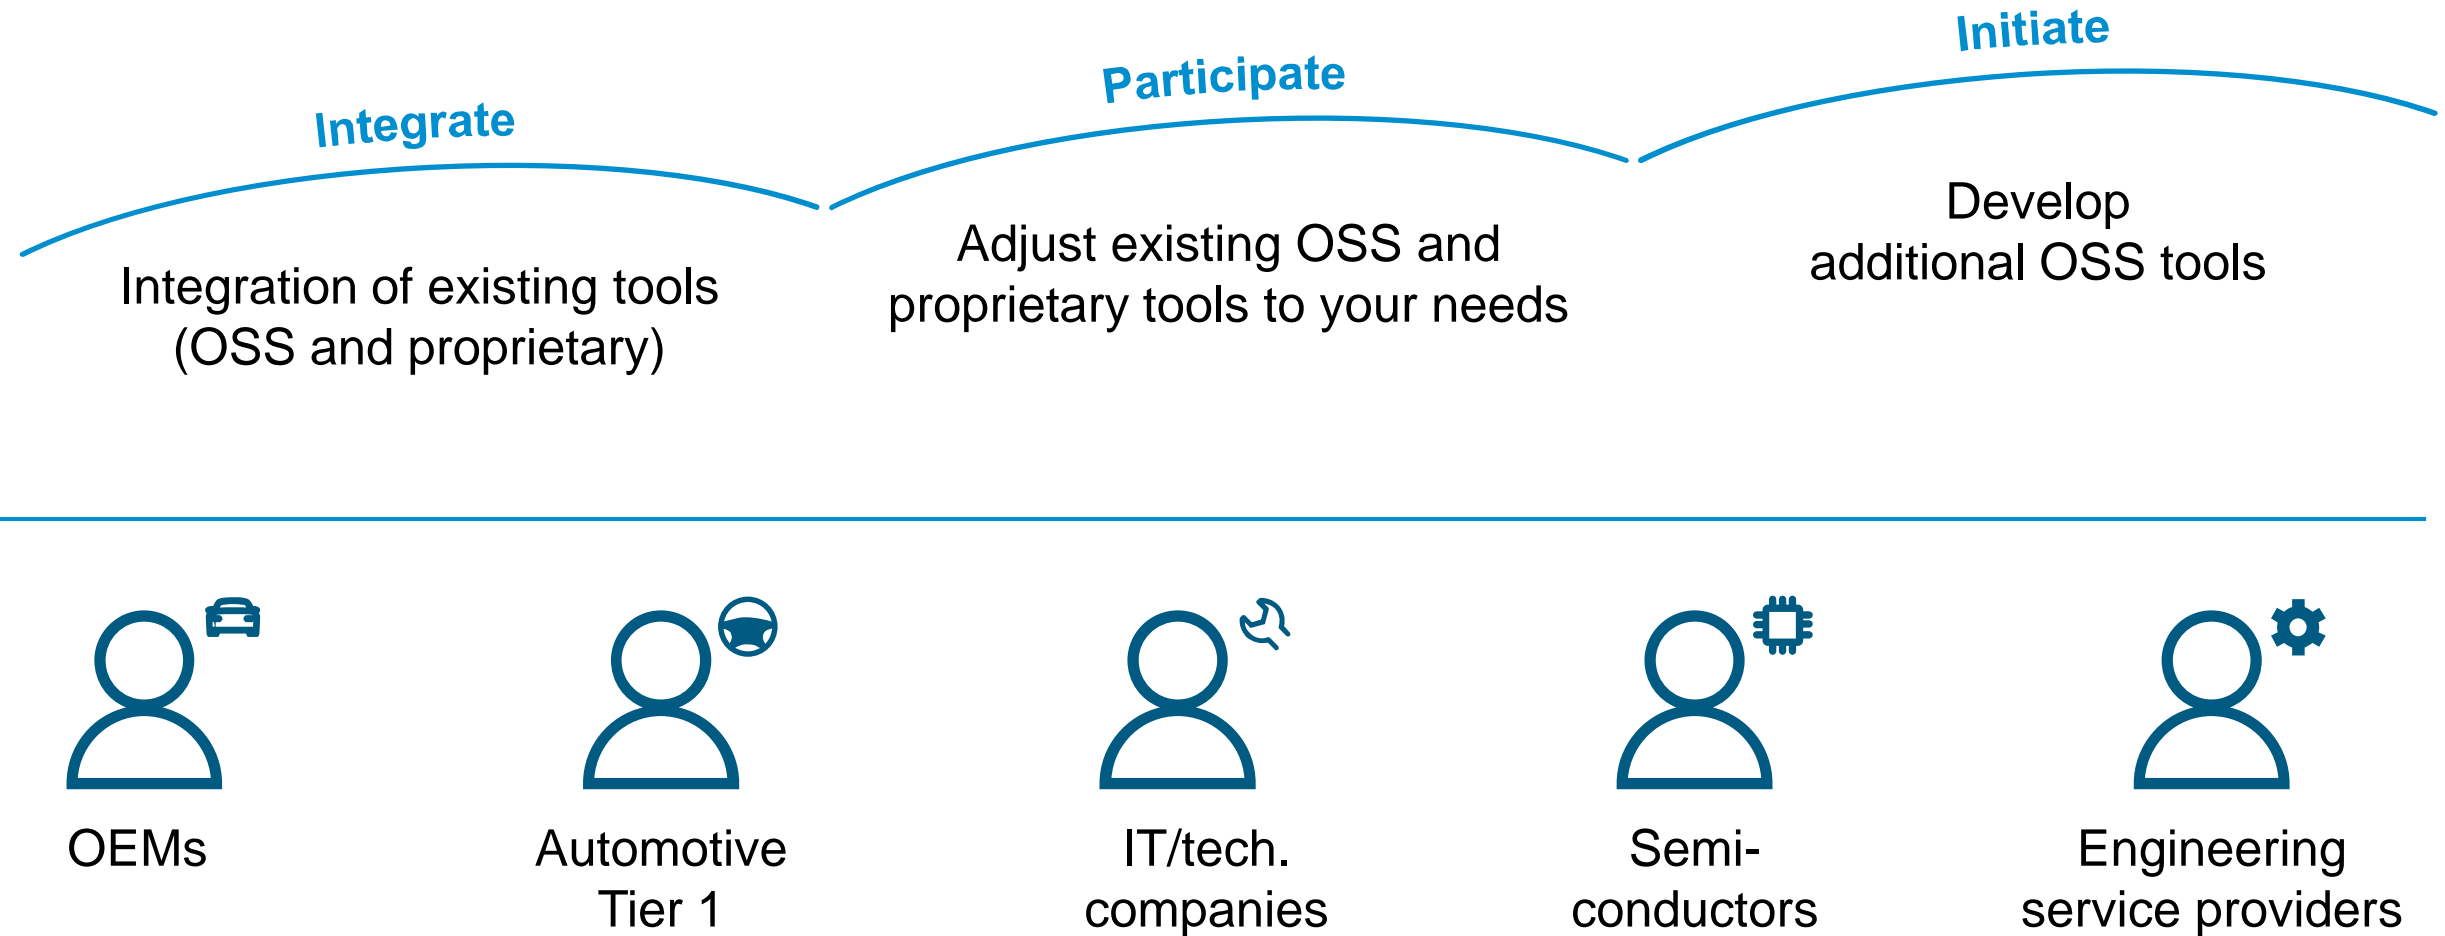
Integrate

Integration of existing tools (OSS and proprietary)

Participate

Adjust existing OSS and proprietary tools to your needs

Initiate

Develop additional OSS tools

OEMs

Automotive Tier 1

IT/tech. companies

Semi-conductors

Engineering service providers